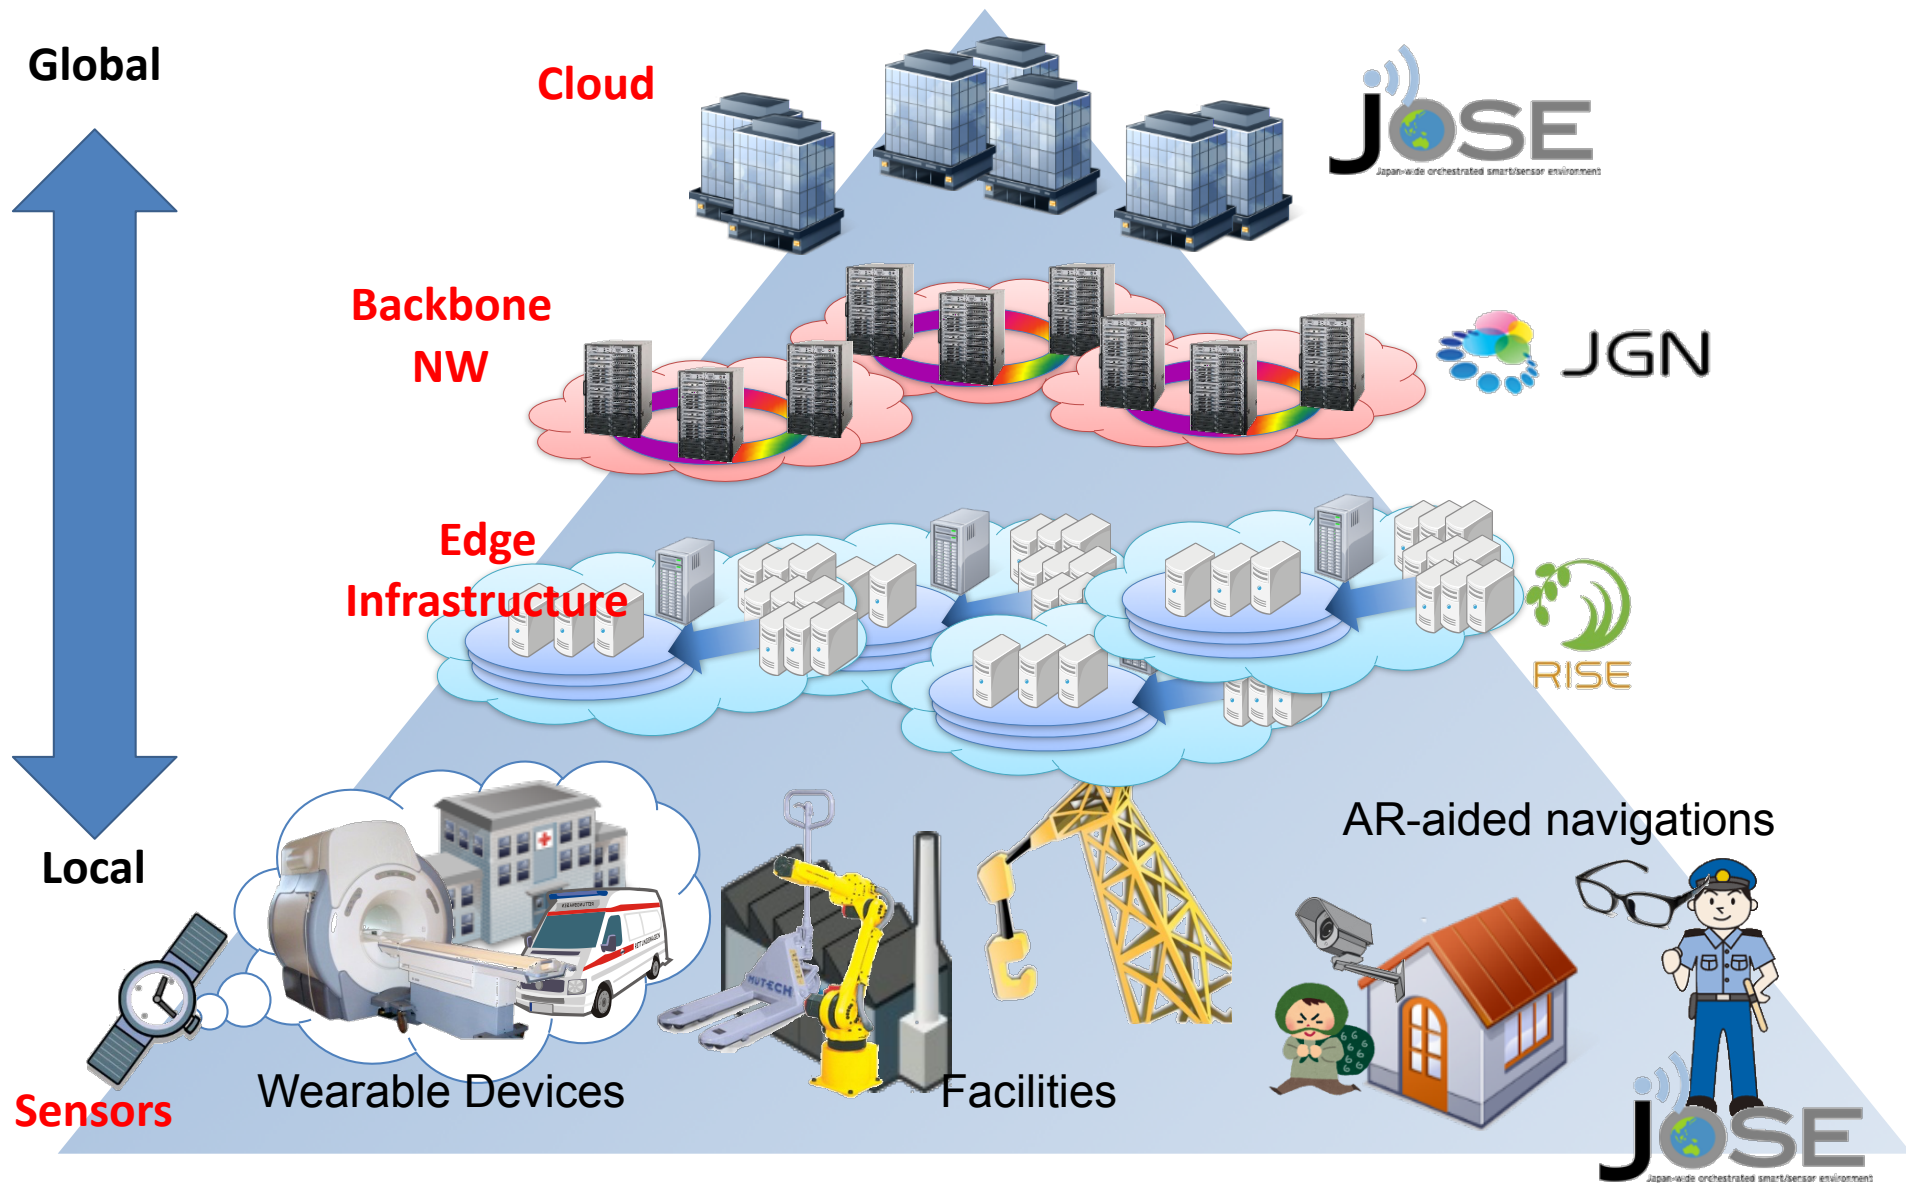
Global

Cloud

JOSE
Japan-wide orchestrated smart/sensor environment

Backbone NW

JGN

Edge Infrastructure

RISE

Local

AR-aided navigations

Sensors

Wearable Devices

Facilities

JOSE
Japan-wide orchestrated smart/sensor environment